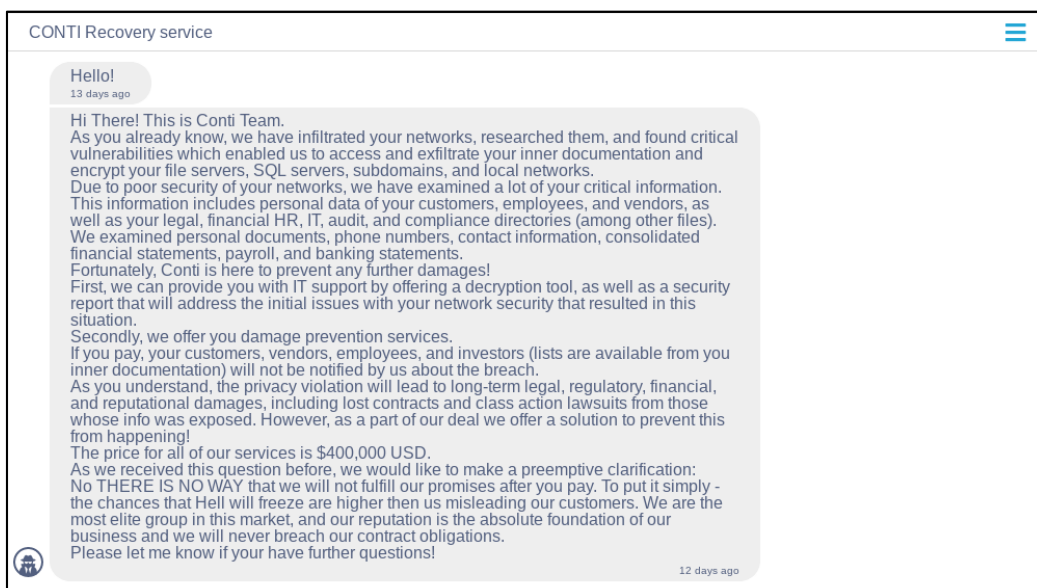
CONTI Recovery service

Hello!
13 days ago

Hi There! This is Conti Team.
As you already know, we have infiltrated your networks, researched them, and found critical vulnerabilities which enabled us to access and exfiltrate your inner documentation and encrypt your file servers, SQL servers, subdomains, and local networks.
Due to poor security of your networks, we have examined a lot of your critical information. This information includes personal data of your customers, employees, and vendors, as well as your legal, financial HR, IT, audit, and compliance directories (among other files).
We examined personal documents, phone numbers, contact information, consolidated financial statements, payroll, and banking statements.
Fortunately, Conti is here to prevent any further damages!
First, we can provide you with IT support by offering a decryption tool, as well as a security report that will address the initial issues with your network security that resulted in this situation.
Secondly, we offer you damage prevention services.
If you pay, your customers, vendors, employees, and investors (lists are available from you inner documentation) will not be notified by us about the breach.
As you understand, the privacy violation will lead to long-term legal, regulatory, financial, and reputational damages, including lost contracts and class action lawsuits from those whose info was exposed. However, as a part of our deal we offer a solution to prevent this from happening!
The price for all of our services is $400,000 USD.
As we received this question before, we would like to make a preemptive clarification:
No THERE IS NO WAY that we will not fulfill our promises after you pay. To put it simply - the chances that Hell will freeze are higher then us misleading our customers. We are the most elite group in this market, and our reputation is the absolute foundation of our business and we will never breach our contract obligations.
Please let me know if your have further questions!
12 days ago